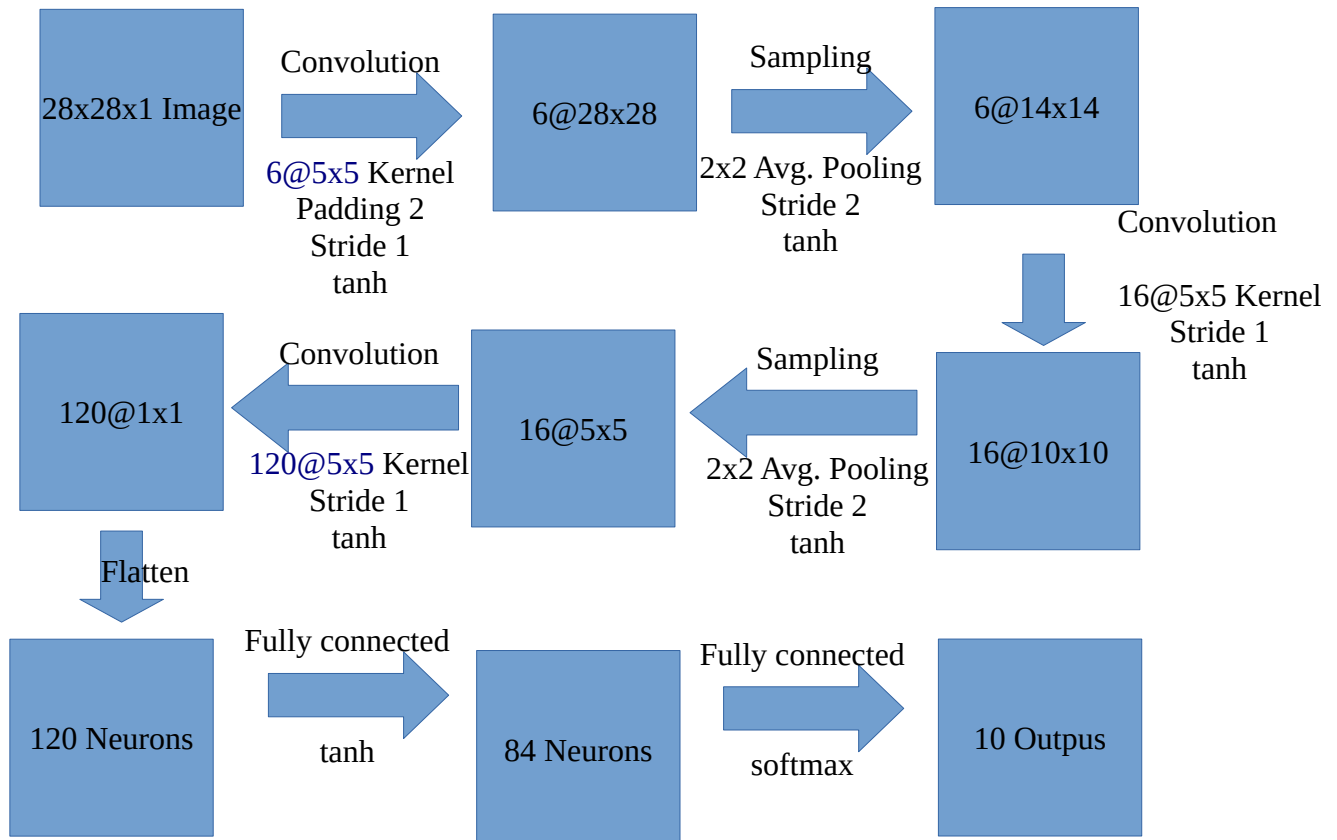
28x28x1 Image

Convolution

6@5x5 Kernel
Padding 2
Stride 1
tanh

6@28x28

Sampling

2x2 Avg. Pooling
Stride 2
tanh

6@14x14

Convolution

16@5x5 Kernel
Stride 1
tanh

16@10x10

Sampling

2x2 Avg. Pooling
Stride 2
tanh

16@5x5

Convolution

120@5x5 Kernel
Stride 1
tanh

120@1x1

Flatten

120 Neurons

Fully connected

tanh

84 Neurons

Fully connected

softmax

10 Outpus